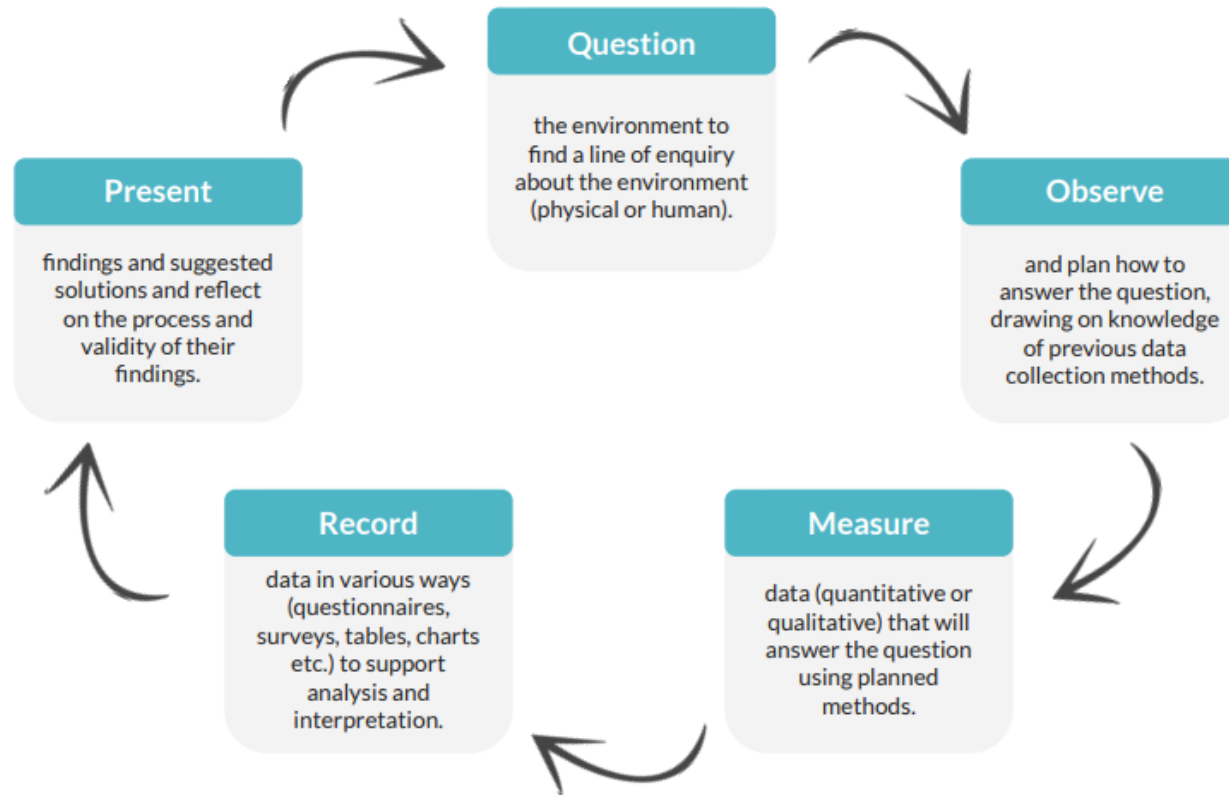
Question

the environment to find a line of enquiry about the environment (physical or human).

Observe

and plan how to answer the question, drawing on knowledge of previous data collection methods.

Measure

data (quantitative or qualitative) that will answer the question using planned methods.

Record

data in various ways (questionnaires, surveys, tables, charts etc.) to support analysis and interpretation.

Present

findings and suggested solutions and reflect on the process and validity of their findings.